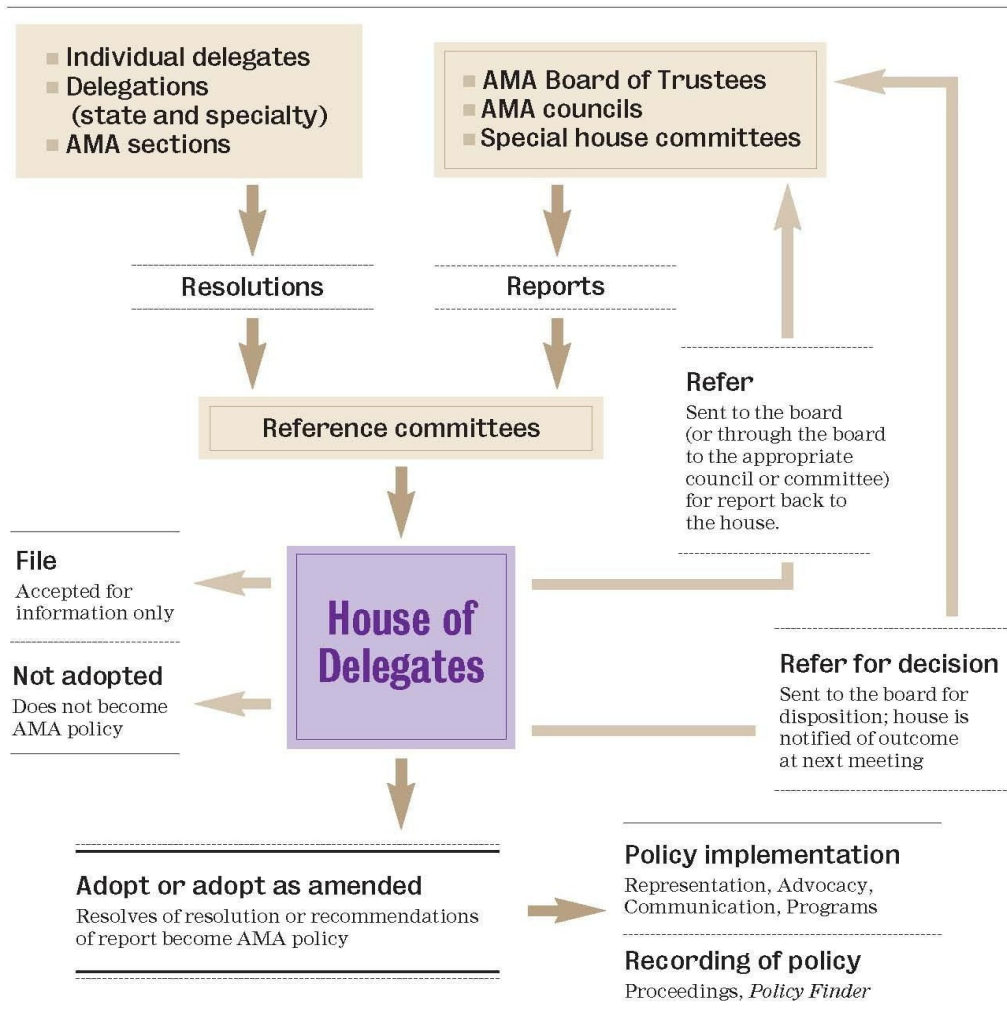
Individual delegates
Delegations (state and specialty)
AMA sections

AMA Board of Trustees
AMA councils
Special house committees

Resolutions

Reports

Reference committees

Refer
Sent to the board (or through the board to the appropriate council or committee) for report back to the house.

File
Accepted for information only

House of Delegates

Not adopted
Does not become AMA policy

Refer for decision
Sent to the board for disposition; house is notified of outcome at next meeting

Adopt or adopt as amended
Resolves of resolution or recommendations of report become AMA policy

Policy implementation
Representation, Advocacy, Communication, Programs

Recording of policy
Proceedings, *Policy Finder*